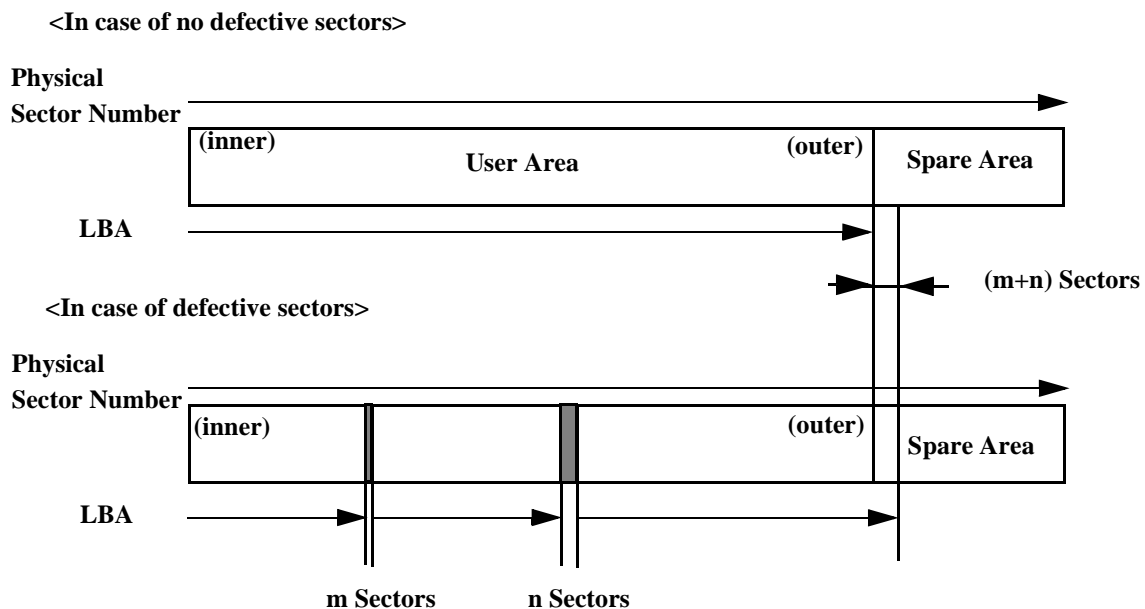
<In case of no defective sectors>

Physical Sector Number

(inner)

User Area

(outer)

Spare Area

LBA

(m+n) Sectors

<In case of defective sectors>

Physical Sector Number

(inner)

(outer)

Spare Area

LBA

m Sectors

n Sectors